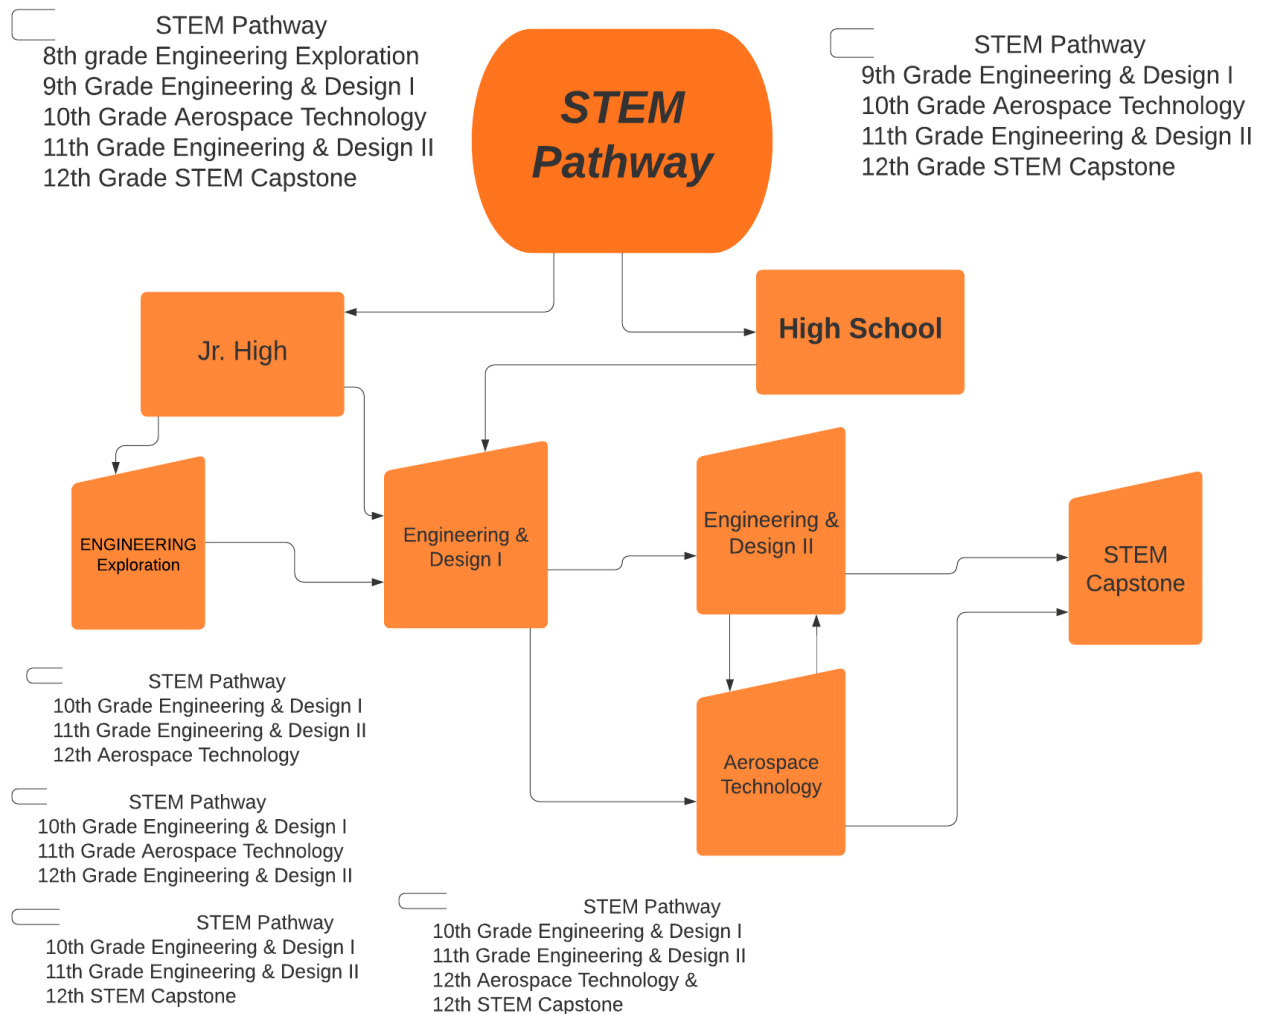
STEM Pathway
8th grade Engineering Exploration
9th Grade Engineering & Design I
10th Grade Aerospace Technology
11th Grade Engineering & Design II
12th Grade STEM Capstone

STEM Pathway

STEM Pathway
9th Grade Engineering & Design I
10th Grade Aerospace Technology
11th Grade Engineering & Design II
12th Grade STEM Capstone

Jr. High

High School

ENGINEERING Exploration

Engineering & Design I

Engineering & Design II

STEM Capstone

Aerospace Technology

STEM Pathway
10th Grade Engineering & Design I
11th Grade Engineering & Design II
12th Aerospace Technology

STEM Pathway
10th Grade Engineering & Design I
11th Grade Aerospace Technology
12th Grade Engineering & Design II

STEM Pathway
10th Grade Engineering & Design I
11th Grade Engineering & Design II
12th STEM Capstone

STEM Pathway
10th Grade Engineering & Design I
11th Grade Engineering & Design II
12th Aerospace Technology &
12th STEM Capstone